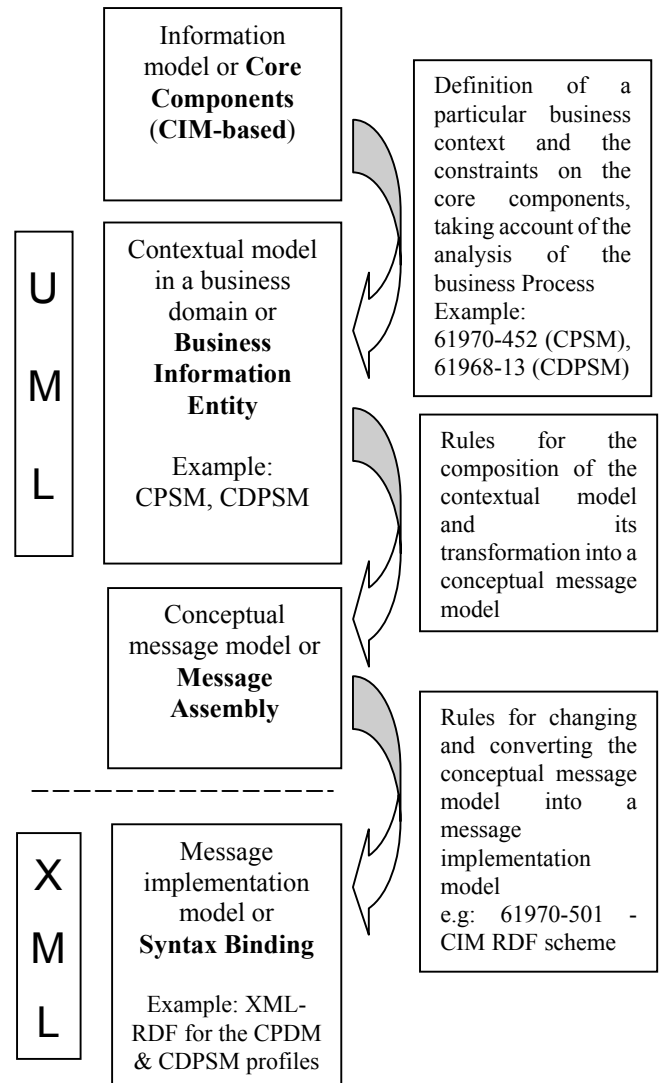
Information model or **Core Components** (**CIM-based**)

Definition of a particular business context and the constraints on the core components, taking account of the analysis of the business Process Example: 61970-452 (CPSM), 61968-13 (CDPSM)

U
M
L

Contextual model in a business domain or **Business Information Entity**

Example: CPSM, CDPSM

Rules for the composition of the contextual model and its transformation into a conceptual message model

Conceptual message model or **Message Assembly**

Rules for changing and converting the conceptual message model into a message implementation model e.g: 61970-501 - CIM RDF scheme

X
M
L

Message implementation model or **Syntax Binding**

Example: XML-RDF for the CPDM & CDPSM profiles